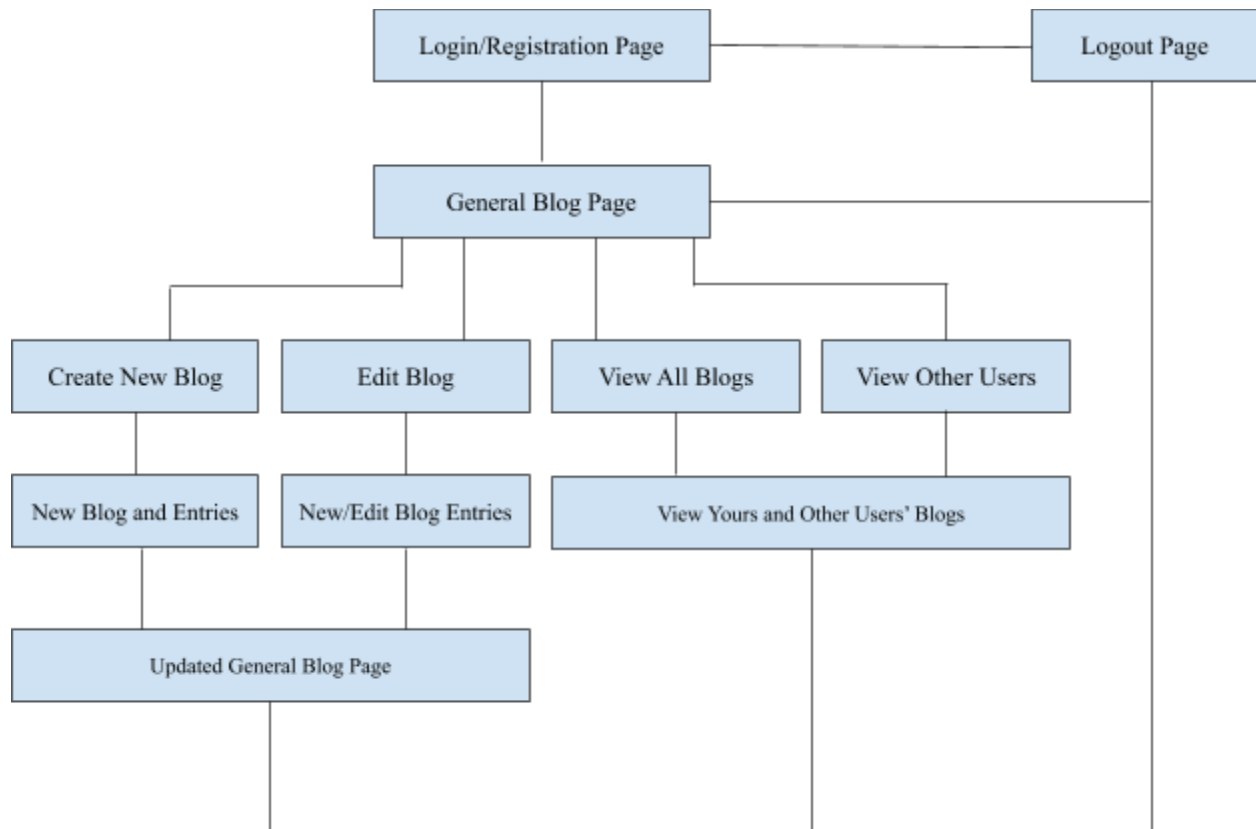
Login/Registration Page

Logout Page

General Blog Page

Create New Blog

Edit Blog

View All Blogs

View Other Users

New Blog and Entries

New/Edit Blog Entries

View Yours and Other Users' Blogs

Updated General Blog Page